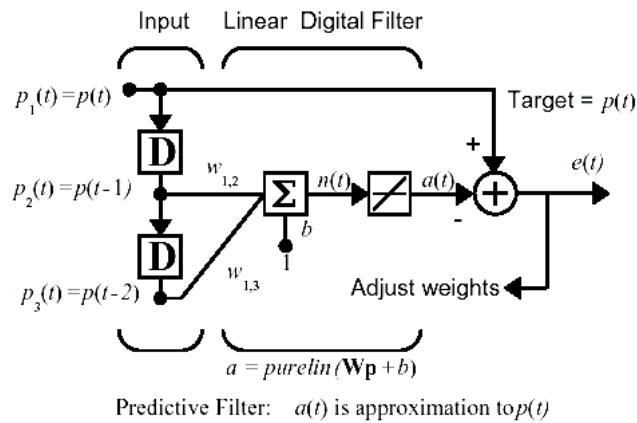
Input Linear Digital Filter

$p_1(t) = p(t)$

Target = $p(t)$

D

$w_{1,2}$

$p_2(t) = p(t-1)$

$\Sigma$

$n(t)$

$a(t)$

+

-

$e(t)$

D

$b$

1

$w_{1,3}$

$p_3(t) = p(t-2)$

Adjust weights

$a = purelin(\mathbf{Wp} + b)$

Predictive Filter: $a(t)$ is approximation to $p(t)$